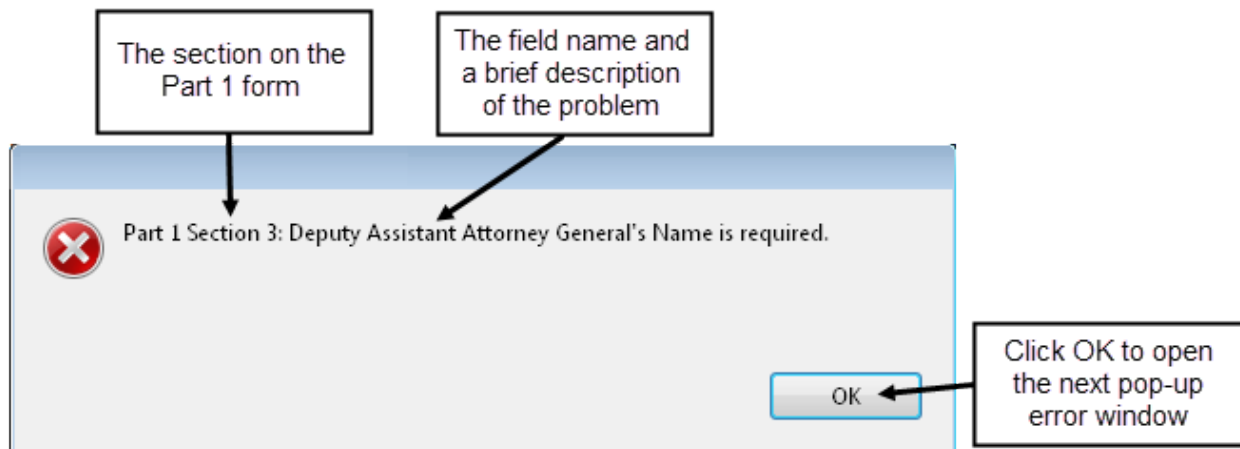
The section on the Part 1 form

The field name and a brief description of the problem

Part 1 Section 3: Deputy Assistant Attorney General's Name is required.

OK

Click OK to open the next pop-up error window